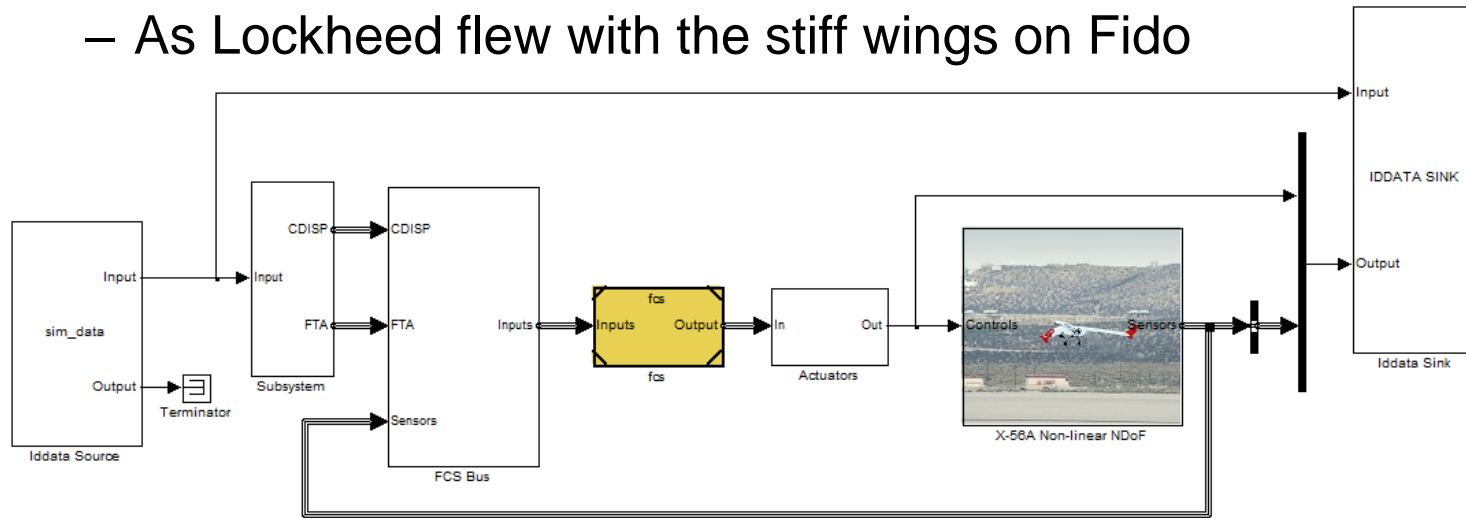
– As Lockheed flew with the stiff wings on Fido

Input
IDDATA SINK
Output
Iddata Sink

Input
sim_data
Output
Iddata Source

Terminator

CDISP
Input
FTA
Subsystem

CDISP
FTA
Inputs
Sensors
FCS Bus

fcs
Inputs
Output
fcs

In
Out
Actuators

Controls
Sensors
X-56A Non-linear NDoF